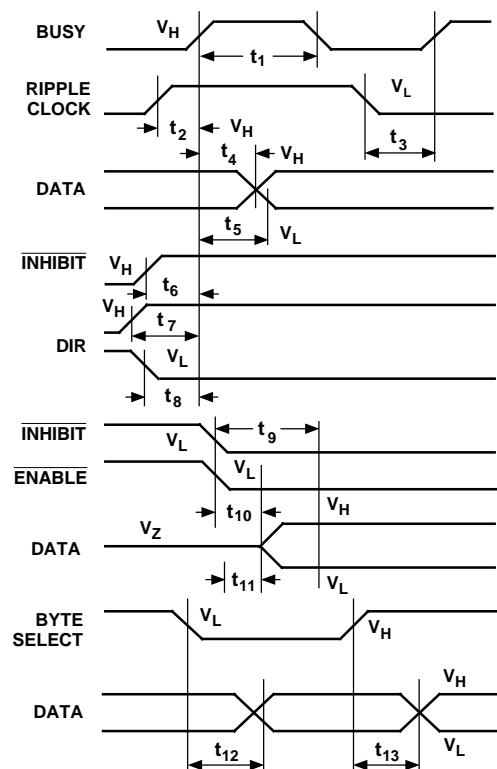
BUSY
$V_H$
$t_1$
RIPPLE CLOCK
$V_L$
$t_2$
$V_H$
$t_3$
$t_4$
$V_H$
DATA
$t_5$
$V_L$
$\overline{\text{INHIBIT}}$
$V_H$
$t_6$
$V_H$
$t_7$
DIR
$V_L$
$t_8$
$\overline{\text{INHIBIT}}$
$t_9$
$V_L$
$\overline{\text{ENABLE}}$
$V_L$
$t_{10}$
$V_H$
DATA
$V_Z$
$t_{11}$
$V_L$
BYTE SELECT
$V_L$
$V_H$
DATA
$V_H$
$V_L$
$t_{12}$
$t_{13}$